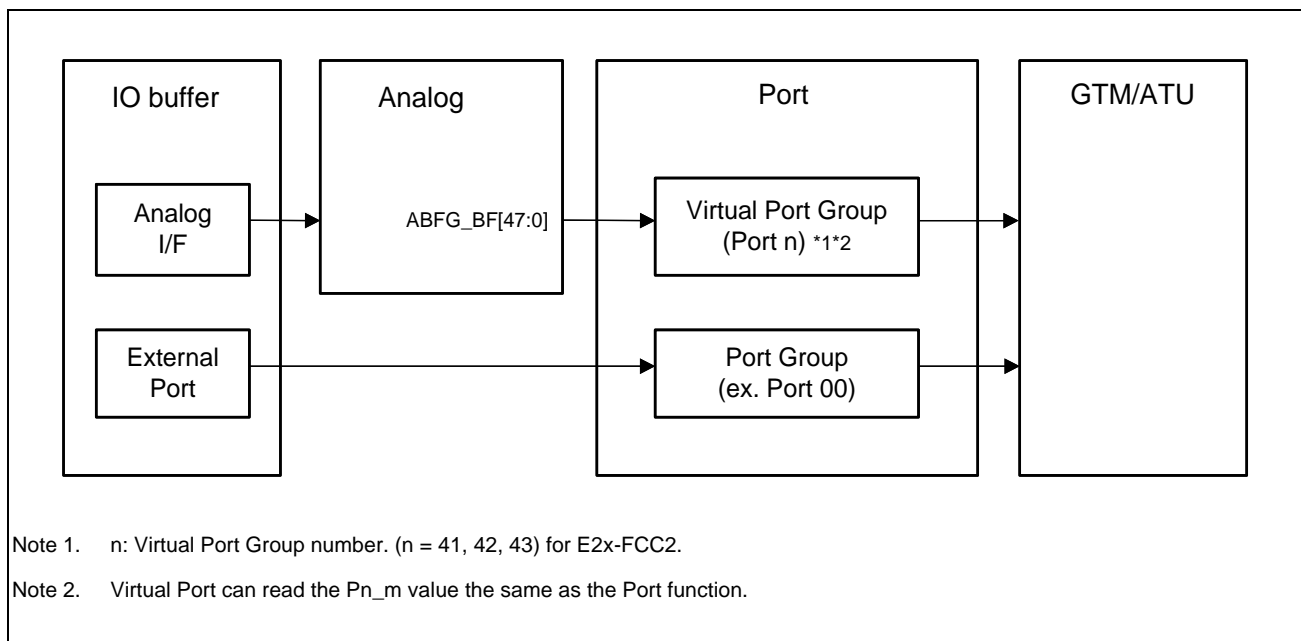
IO buffer

Analog I/F

External Port

Analog

ABFG_BF[47:0]

Port

Virtual Port Group (Port n) *1*2

Port Group (ex. Port 00)

GTM/ATU

Note 1. n: Virtual Port Group number. (n = 41, 42, 43) for E2x-FCC2.

Note 2. Virtual Port can read the Pn_m value the same as the Port function.